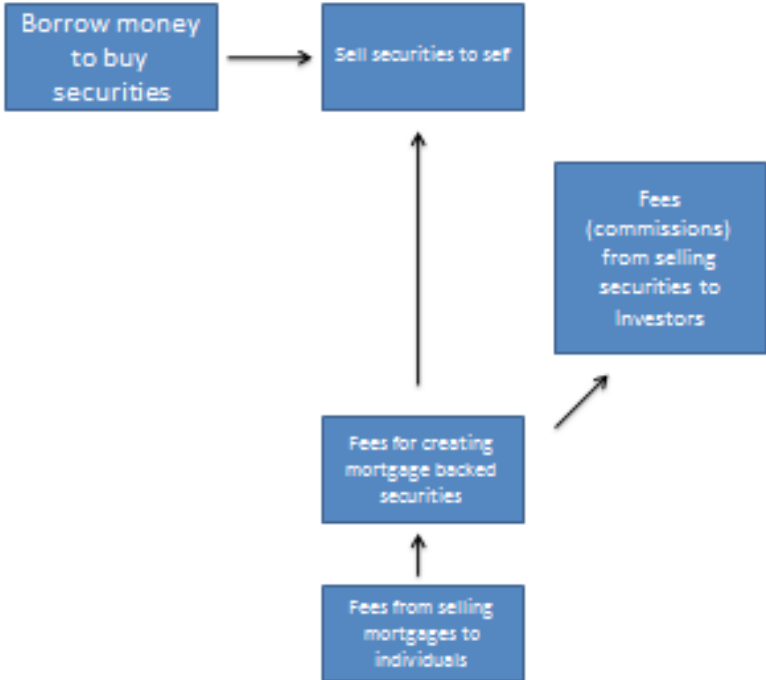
Borrow money to buy securities

Sell securities to self

Fees (commissions) from selling securities to Investors

Fees for creating mortgage backed securities

Fees from selling mortgages to individuals